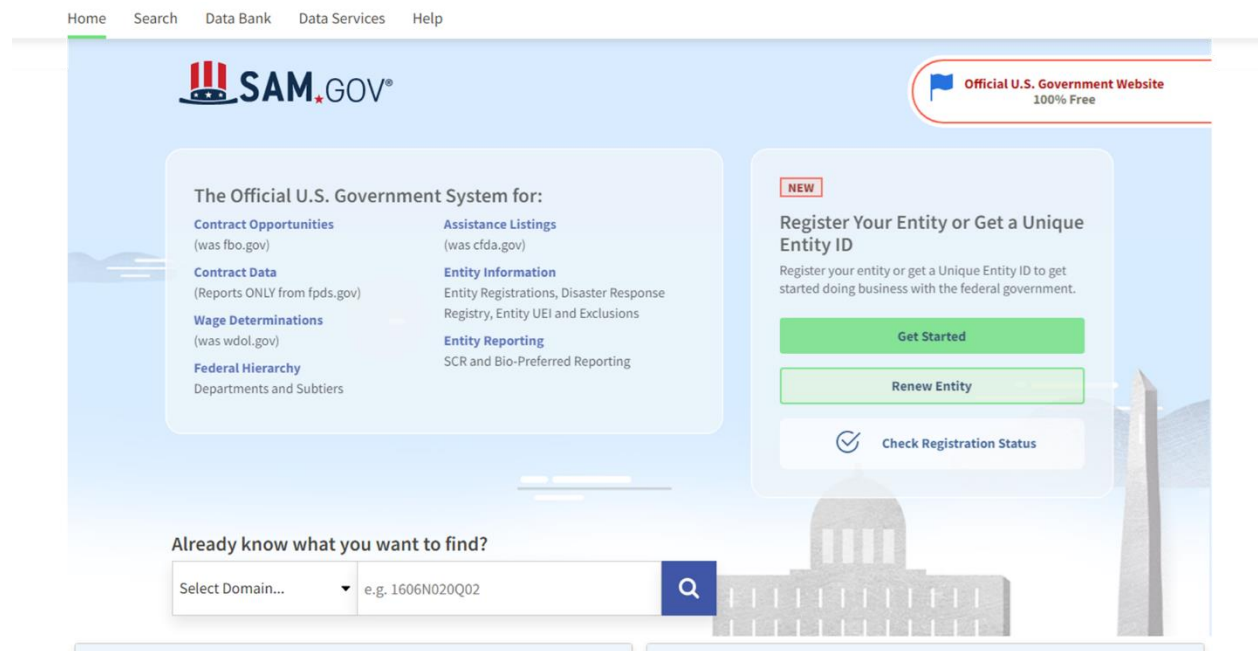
Home Search Data Bank Data Services Help

SAM.GOV®

Official U.S. Government Website
100% Free

The Official U.S. Government System for:

Contract Opportunities
(was fbo.gov)

Contract Data
(Reports ONLY from fpds.gov)

Wage Determinations
(was wdol.gov)

Federal Hierarchy
Departments and Subtiers

Assistance Listings
(was cfda.gov)

Entity Information
Entity Registrations, Disaster Response Registry, Entity UEI and Exclusions

Entity Reporting
SCR and Bio-Preferred Reporting

NEW

Register Your Entity or Get a Unique Entity ID

Register your entity or get a Unique Entity ID to get started doing business with the federal government.

Get Started

Renew Entity

Check Registration Status

Already know what you want to find?

Select Domain...

e.g. 1606N020Q02